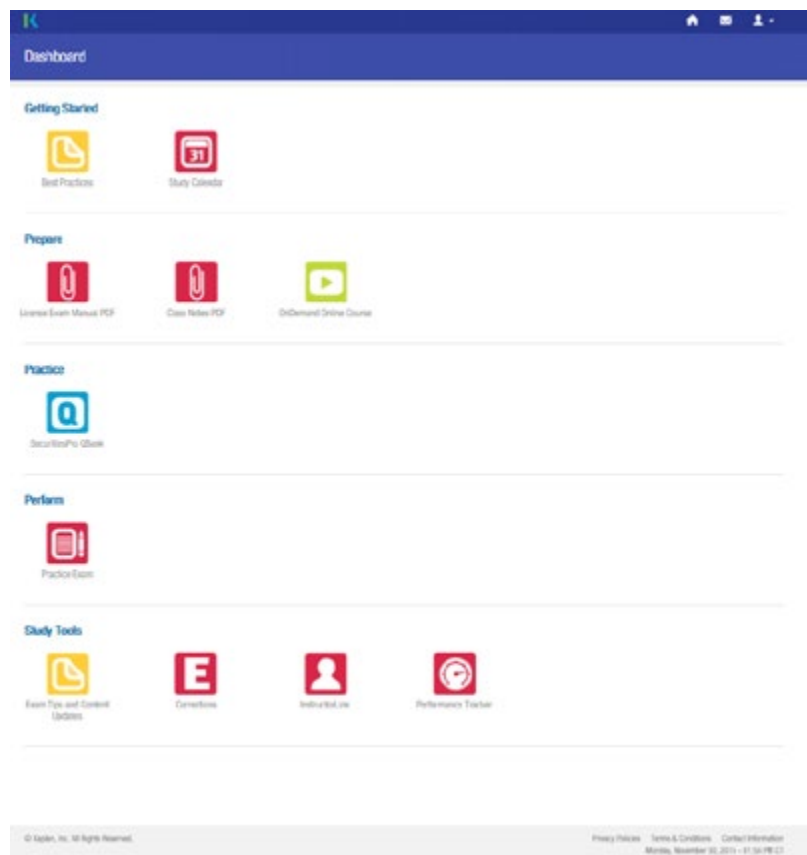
K

Dashboard

Getting Started

Best Practices

31

Study Calendar

Prepare

License Exam Manual PDF

Class Notes PDF

OnDemand Online Course

Practice

Q

SecuritiesPro QBank

Perform

Practice Exam

Study Tools

Exam Tips and Content Updates

E

Corrections

InstructorLine

Performance Tracker

© Kaplan, Inc. All Rights Reserved.

Privacy Policies Terms & Conditions Contact Information

Monday, November 30, 2015 – 01:56 PM CT